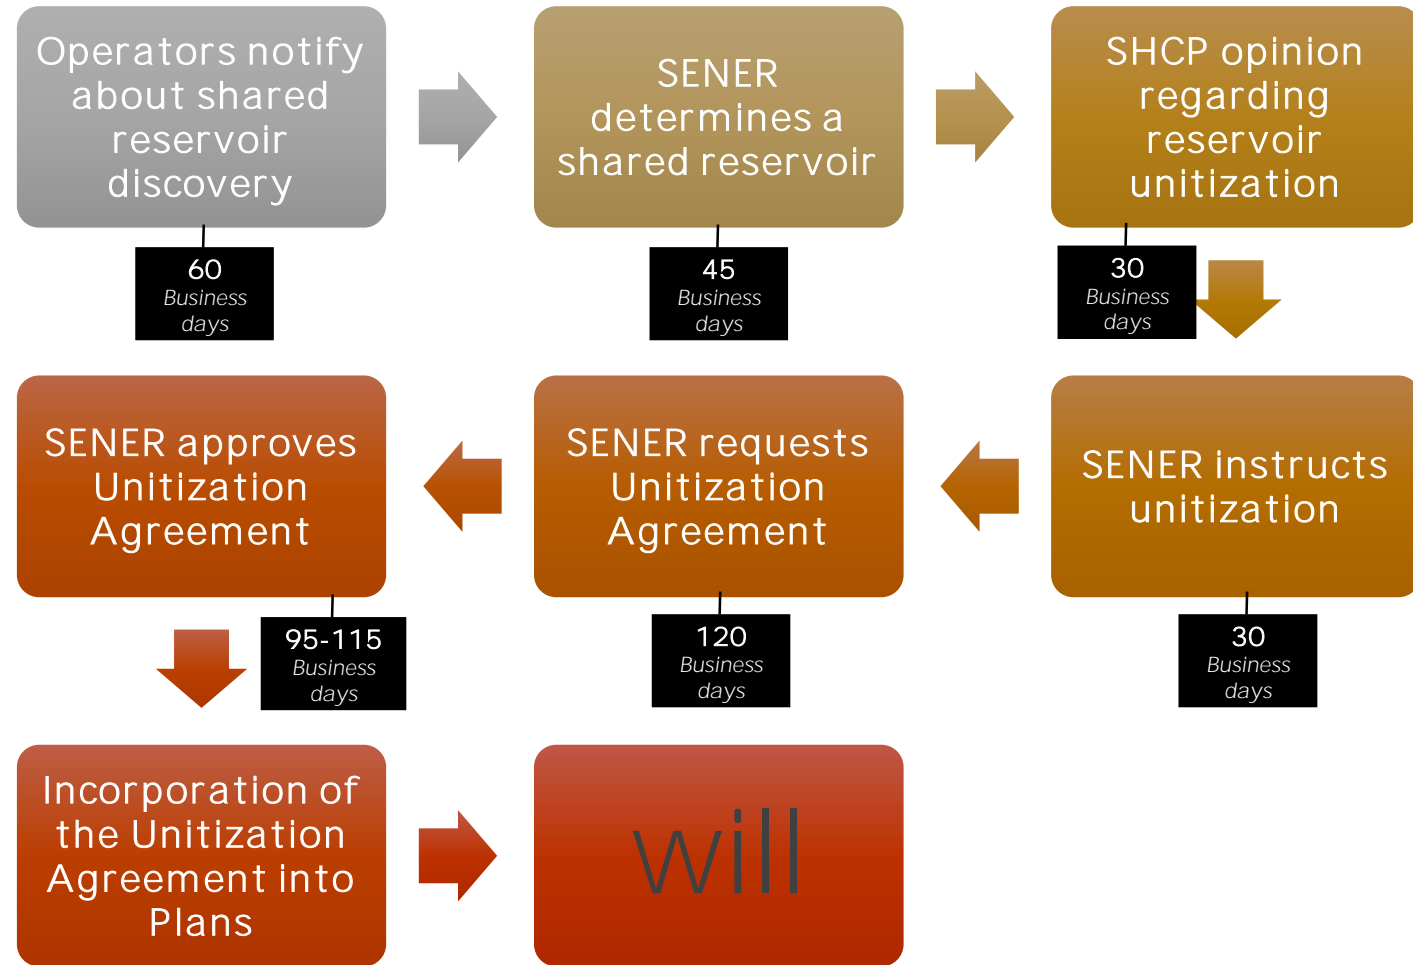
Operators notify about shared reservoir discovery

60
Business
days

SENER determines a shared reservoir

45
Business
days

SHCP opinion regarding reservoir unitization

30
Business
days

SENER instructs unitization

30
Business
days

SENER requests Unitization Agreement

120
Business
days

SENER approves Unitization Agreement

95-115
Business
days

Incorporation of the Unitization Agreement into Plans

will